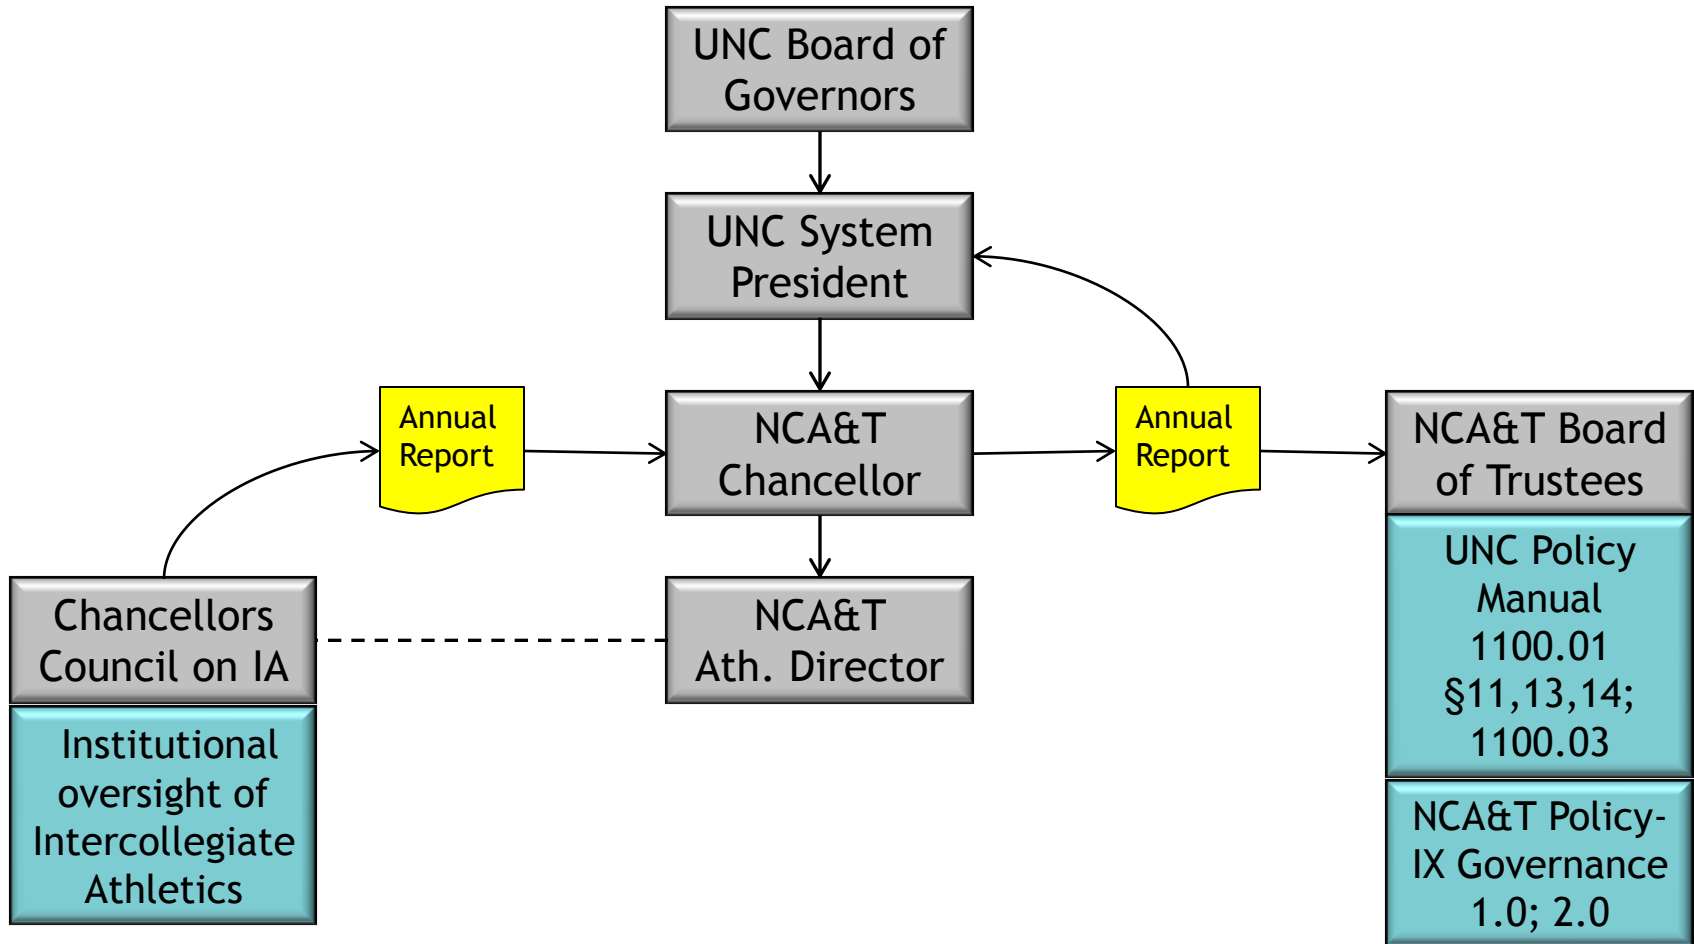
UNC Board of Governors

UNC System President

Annual Report

NCA&T Chancellor

Annual Report

NCA&T Board of Trustees

UNC Policy Manual 1100.01 §11,13,14; 1100.03

NCA&T Policy-IX Governance 1.0; 2.0

Chancellors Council on IA

Institutional oversight of Intercollegiate Athletics

NCA&T Ath. Director